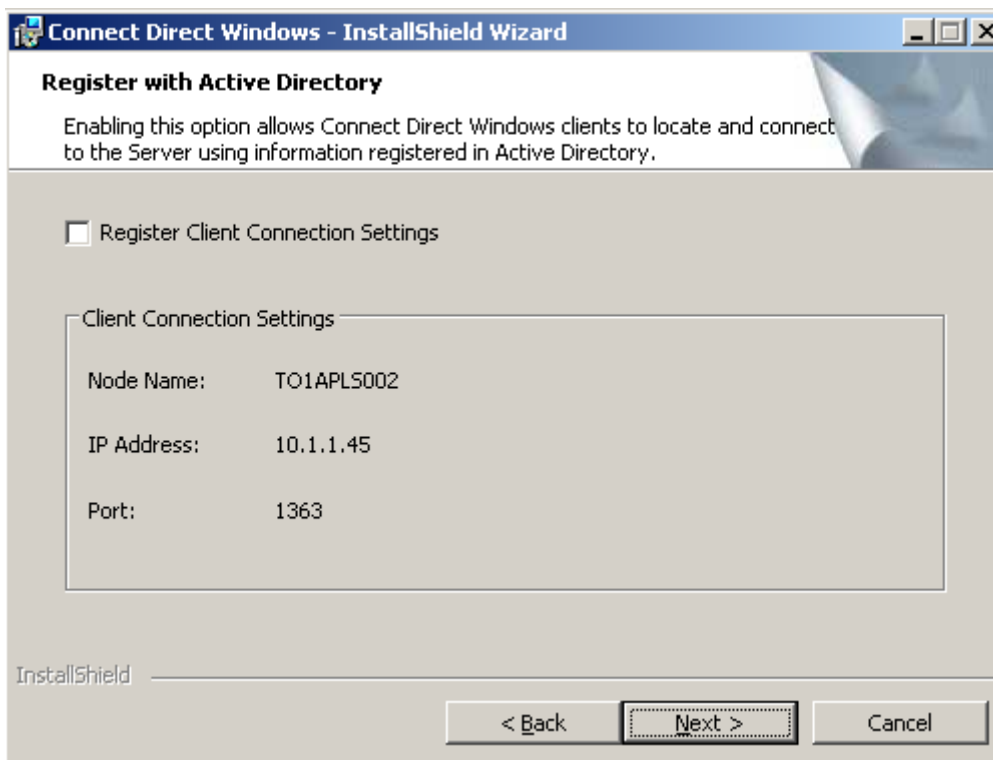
Connect Direct Windows - InstallShield Wizard

Register with Active Directory

Enabling this option allows Connect Direct Windows clients to locate and connect to the Server using information registered in Active Directory.

Register Client Connection Settings

Client Connection Settings

Node Name: TO1APLS002

IP Address: 10.1.1.45

Port: 1363

InstallShield

< Back

Next >

Cancel